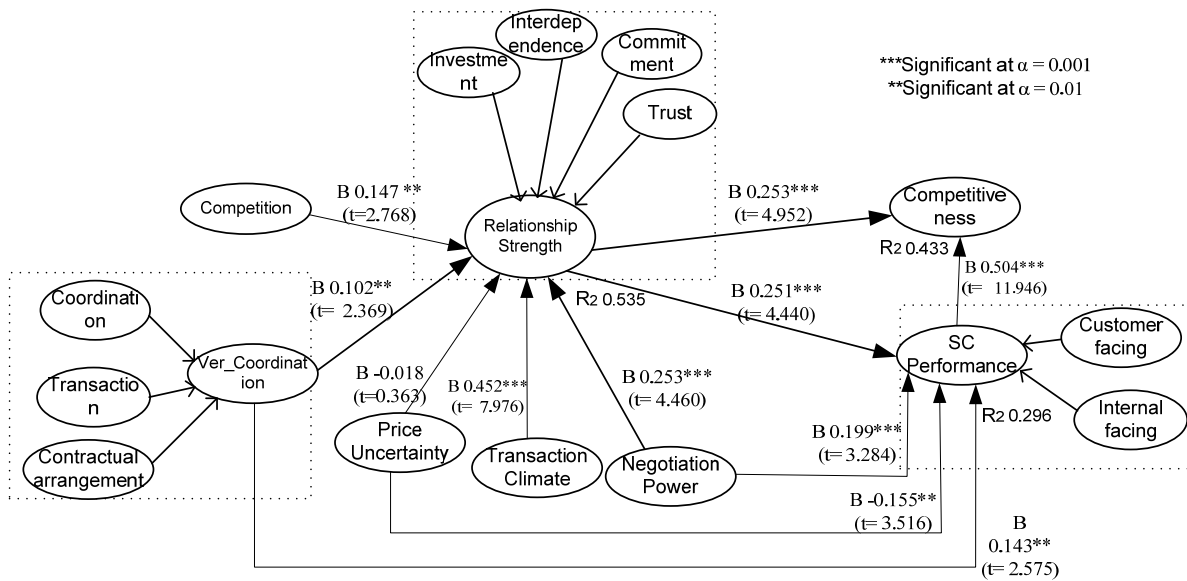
Interdependence

Investment

Commitment

Trust

***Significant at $\alpha = 0.001$
**Significant at $\alpha = 0.01$

Competition

B 0.147 **
(t=2.768)

Relationship Strength

B 0.253***
(t= 4.952)

Competitiveness

$R_2$ 0.433

B 0.504***
(t= 11.946)

B 0.102**
(t= 2.369)

$R_2$ 0.535

B 0.251***
(t= 4.440)

Coordination

Transaction

Contractual arrangement

Ver_Coordination

B -0.018
(t=0.363)

B 0.452***
(t= 7.976)

B 0.253***
(t= 4.460)

SC Performance

Customer facing

Internal facing

$R_2$ 0.296

Price Uncertainty

Transaction Climate

Negotiation Power

B 0.199***
(t= 3.284)

B -0.155**
(t= 3.516)

B
0.143**
(t= 2.575)